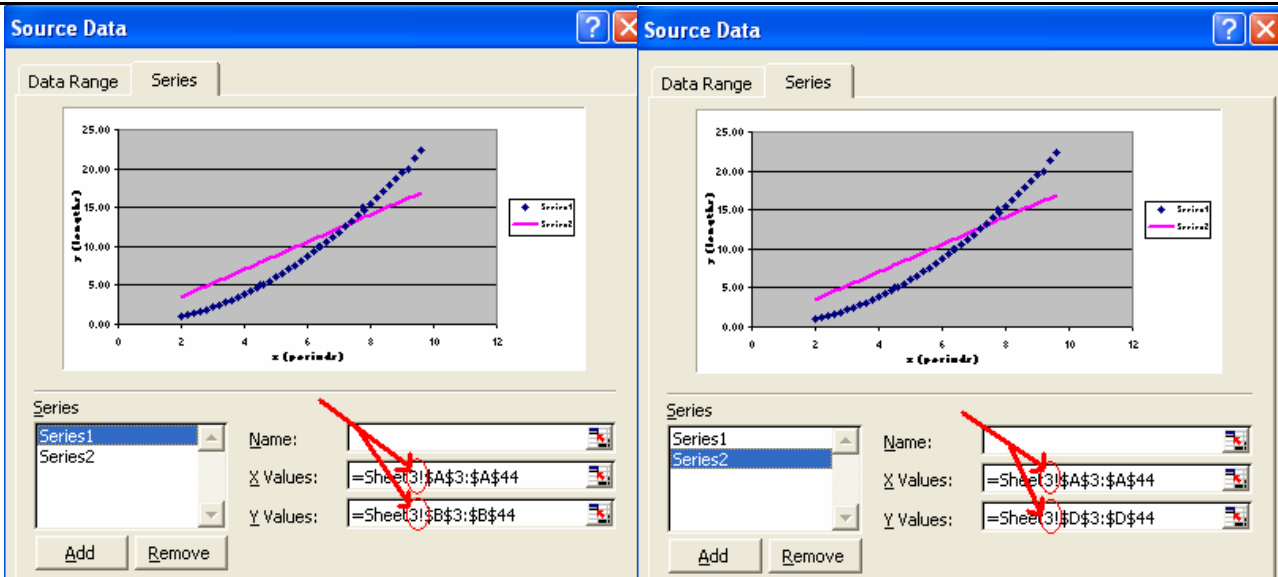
Source Data

Data Range | Series

25.00
20.00
15.00
10.00
5.00
0.00
0 2 4 6 8 10 12
y (lengths)
x (periods)
Series1
Series2

Series
Series1
Series2

Name:
X Values: =Sheet3!$A$3:$A$44
Y Values: =Sheet3!$B$3:$B$44

Add | Remove

Source Data

Data Range | Series

25.00
20.00
15.00
10.00
5.00
0.00
0 2 4 6 8 10 12
y (lengths)
x (periods)
Series1
Series2

Series
Series1
Series2

Name:
X Values: =Sheet3!$A$3:$A$44
Y Values: =Sheet3!$D$3:$D$44

Add | Remove